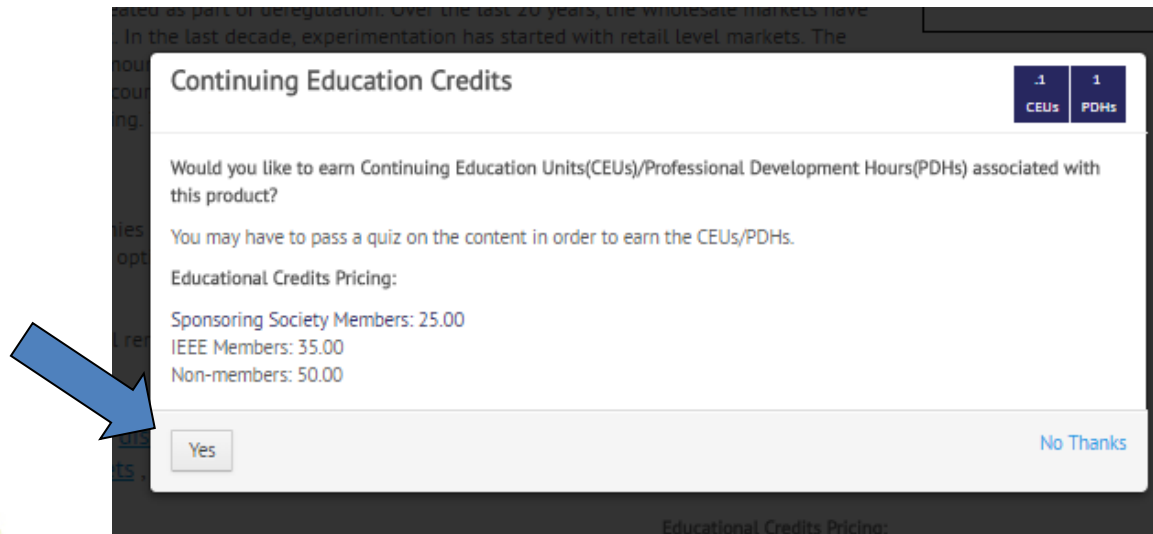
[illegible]eated as part of deregulation. Over the last 20 years, the wholesale markets have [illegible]. In the last decade, experimentation has started with retail level markets. The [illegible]

Continuing Education Credits

.1 CEUs

1 PDHs

Would you like to earn Continuing Education Units(CEUs)/Professional Development Hours(PDHs) associated with this product?

You may have to pass a quiz on the content in order to earn the CEUs/PDHs.

Educational Credits Pricing:

Sponsoring Society Members: 25.00
IEEE Members: 35.00
Non-members: 50.00

Yes

No Thanks

Educational Credits Pricing: